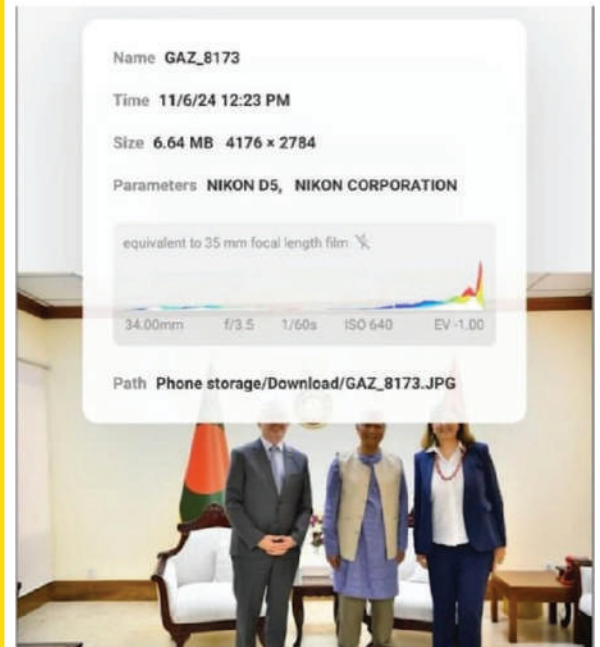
Name GAZ_8173

Time 11/6/24 12:23 PM

Size 6.64 MB 4176 × 2784

Parameters NIKON D5, NIKON CORPORATION

equivalent to 35 mm focal length film

34.00mm f/3.5 1/60s ISO 640 EV -1.00

Path Phone storage/Download/GAZ_8173.JPG